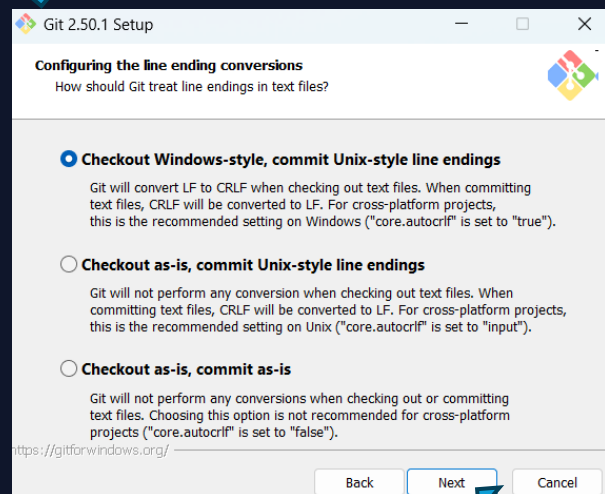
Git 2.50.1 Setup

Configuring the line ending conversions
How should Git treat line endings in text files?

Checkout Windows-style, commit Unix-style line endings

Git will convert LF to CRLF when checking out text files. When committing text files, CRLF will be converted to LF. For cross-platform projects, this is the recommended setting on Windows ("core.autocrlf" is set to "true").

Checkout as-is, commit Unix-style line endings

Git will not perform any conversion when checking out text files. When committing text files, CRLF will be converted to LF. For cross-platform projects, this is the recommended setting on Unix ("core.autocrlf" is set to "input").

Checkout as-is, commit as-is

Git will not perform any conversions when checking out or committing text files. Choosing this option is not recommended for cross-platform projects ("core.autocrlf" is set to "false").

https://gitforwindows.org/

Back Next Cancel